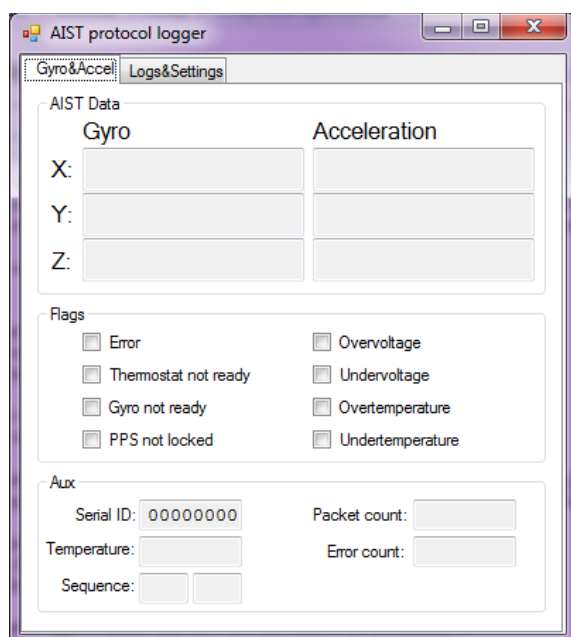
AIST protocol logger

Gyro&Accel | Logs&Settings

AIST Data

Gyro

Acceleration

X:

Y:

Z:

Flags

Error

Thermostat not ready

Gyro not ready

PPS not locked

Overvoltage

Undervoltage

Overtemperature

Undertemperature

Aux

Serial ID: 00000000

Temperature:

Sequence:

Packet count:

Error count: